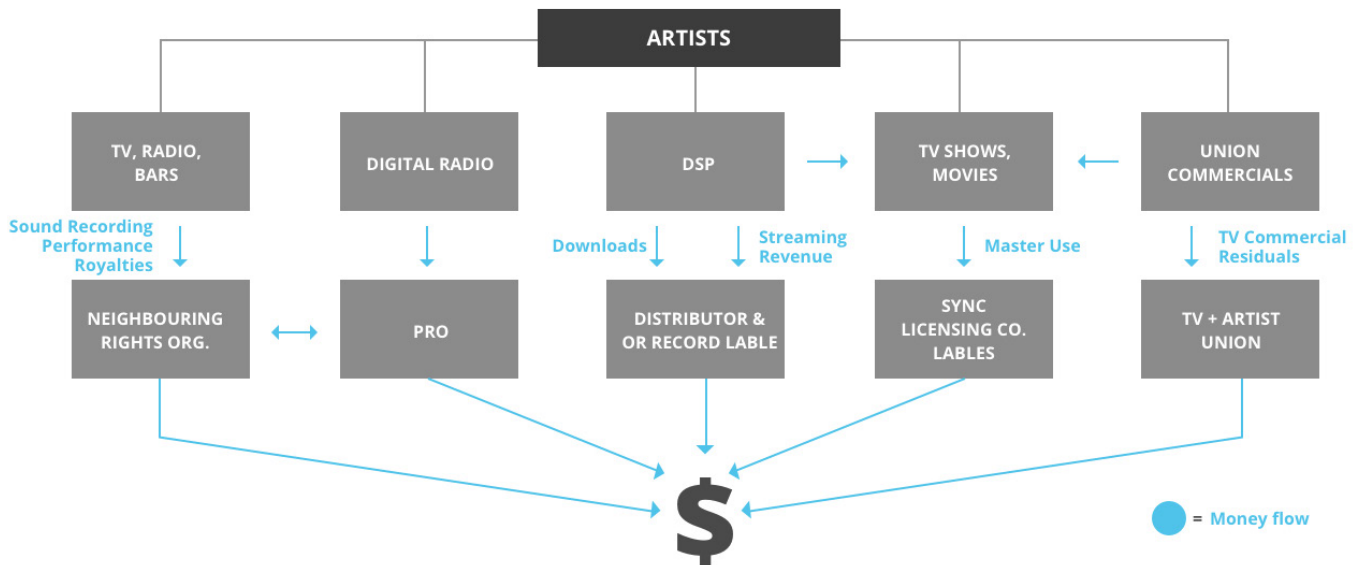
ARTISTS

TV, RADIO, BARS

DIGITAL RADIO

DSP

TV SHOWS, MOVIES

UNION COMMERCIALS

Sound Recording Performance Royalties

Downloads

Streaming Revenue

Master Use

TV Commercial Residuals

NEIGHBOURING RIGHTS ORG.

PRO

DISTRIBUTOR & OR RECORD LABLE

SYNC LICENSING CO. LABLES

TV + ARTIST UNION

$

= Money flow